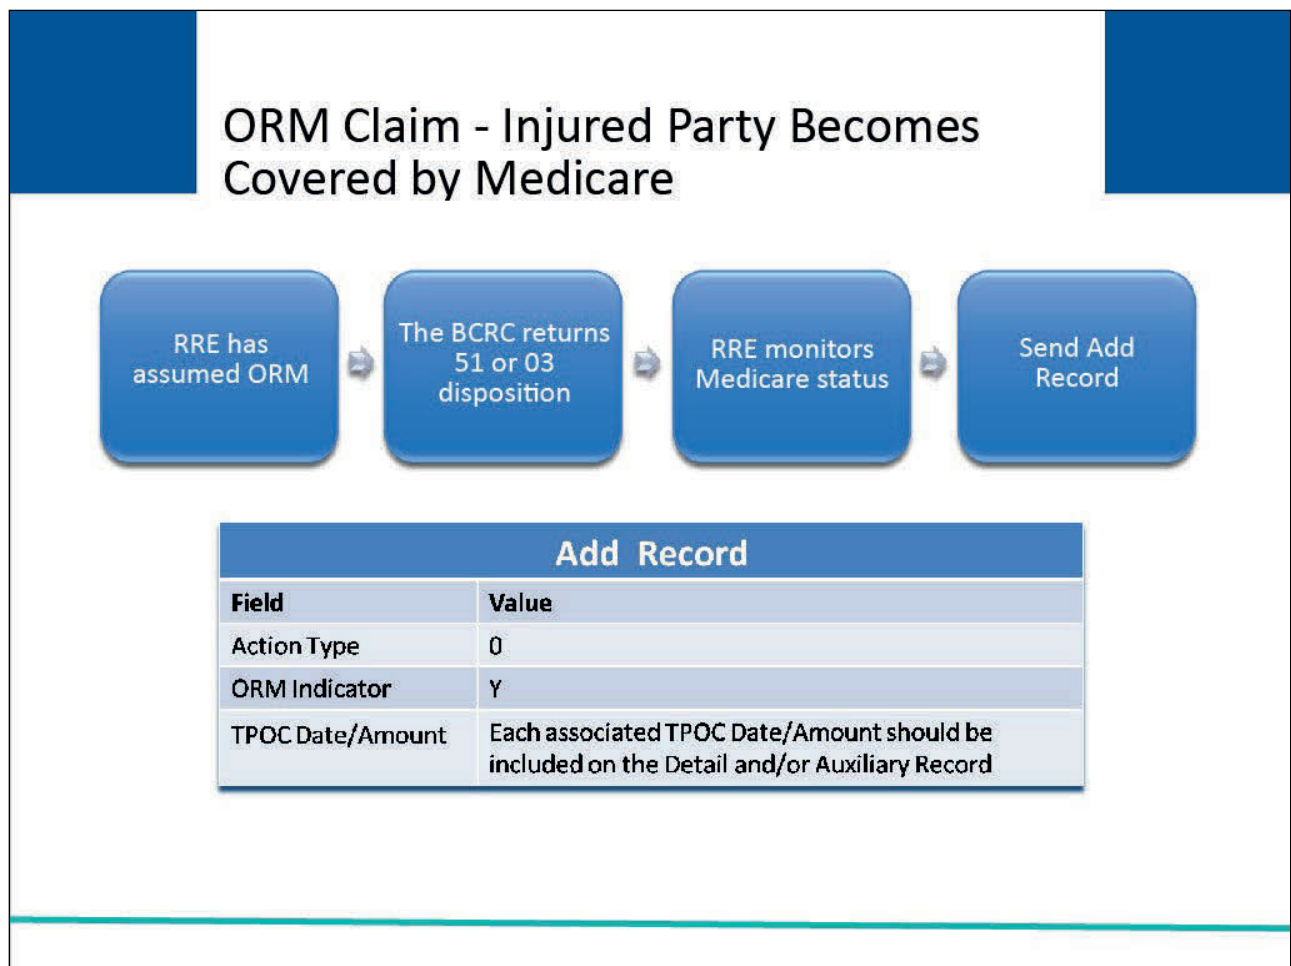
ORM Claim - Injured Party Becomes Covered by Medicare

RRE has assumed ORM

The BCRC returns 51 or 03 disposition

RRE monitors Medicare status

Send Add Record

Add Record

| Field | Value |
|---|---|
| Action Type | 0 |
| ORM Indicator | Y |
| TPOC Date/Amount | Each associated TPOC Date/Amount should be included on the Detail and/or Auxiliary Record |